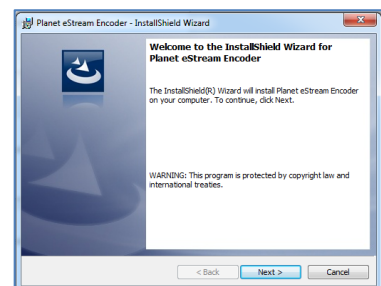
Planet eStream Encoder - InstallShield Wizard

Welcome to the InstallShield Wizard for Planet eStream Encoder

The InstallShield(R) Wizard will install Planet eStream Encoder on your computer. To continue, click Next.

WARNING: This program is protected by copyright law and international treaties.

< Back

Next >

Cancel